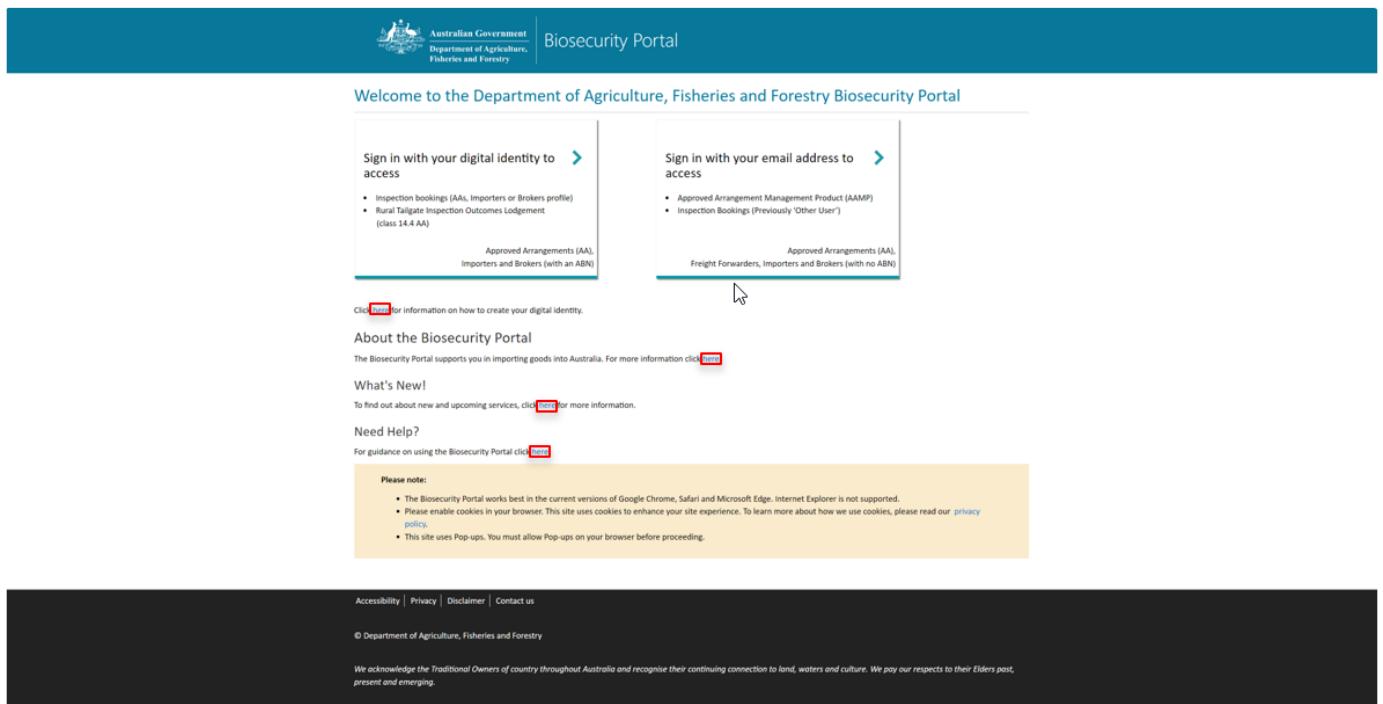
Australian Government
Department of Agriculture, Fisheries and Forestry

Biosecurity Portal

Welcome to the Department of Agriculture, Fisheries and Forestry Biosecurity Portal

Sign in with your digital identity to access

- Inspection bookings (AAs, Importers or Brokers profile)
- Rural Tailgate Inspection Outcomes Lodgement (class 14.4 AA)

Approved Arrangements (AA), Importers and Brokers (with an ABN)

Sign in with your email address to access

- Approved Arrangement Management Product (AAMP)
- Inspection Bookings (Previously 'Other User')

Approved Arrangements (AA), Freight Forwarders, Importers and Brokers (with no ABN)

Click here for information on how to create your digital identity.

About the Biosecurity Portal

The Biosecurity Portal supports you in importing goods into Australia. For more information click here

What's New!

To find out about new and upcoming services, click here for more information.

Need Help?

For guidance on using the Biosecurity Portal click here

Please note:

- The Biosecurity Portal works best in the current versions of Google Chrome, Safari and Microsoft Edge. Internet Explorer is not supported.
- Please enable cookies in your browser. This site uses cookies to enhance your site experience. To learn more about how we use cookies, please read our privacy policy.
- This site uses Pop-ups. You must allow Pop-ups on your browser before proceeding.

Accessibility | Privacy | Disclaimer | Contact us

© Department of Agriculture, Fisheries and Forestry

We acknowledge the Traditional Owners of country throughout Australia and recognise their continuing connection to land, waters and culture. We pay our respects to their Elders past, present and emerging.